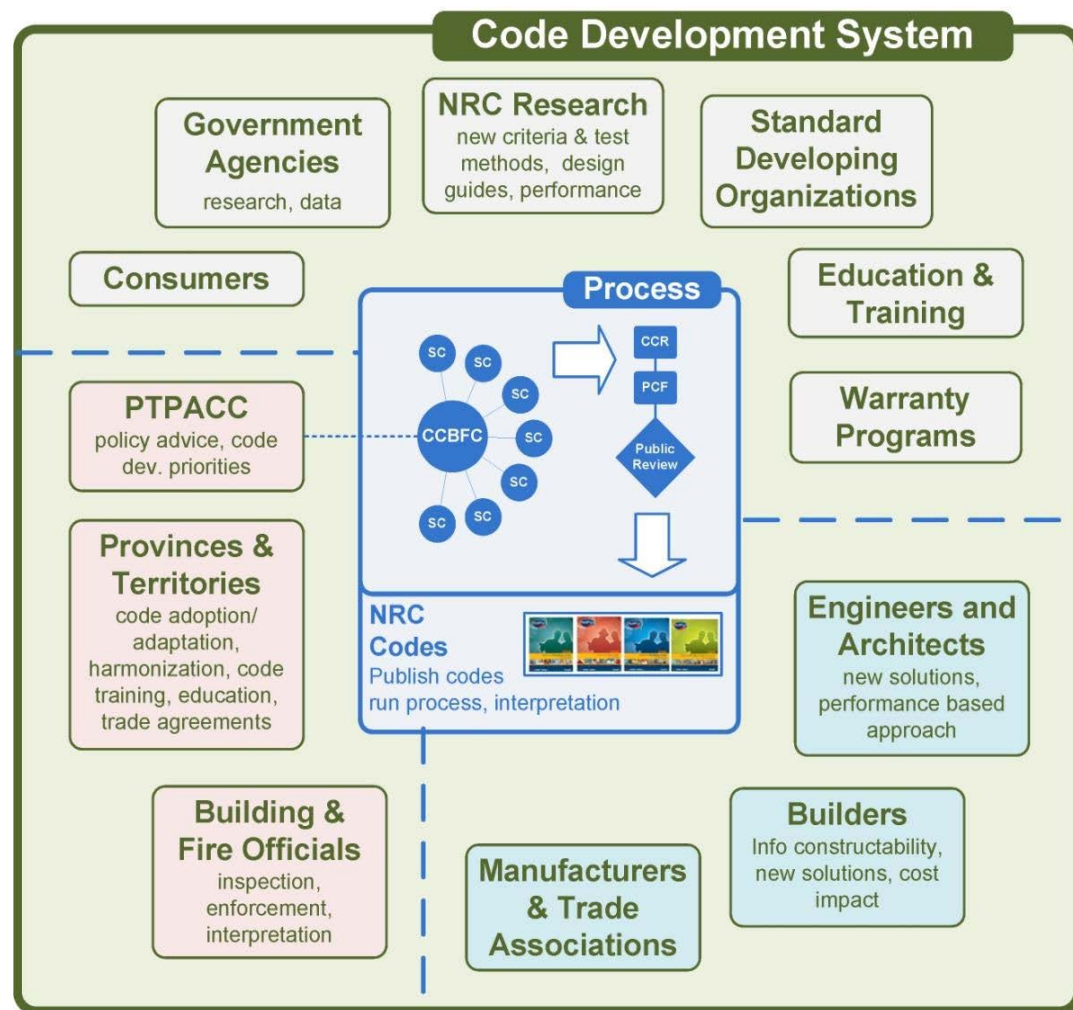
Code Development System

Government Agencies
research, data

NRC Research
new criteria & test methods, design guides, performance

Standard Developing Organizations

Consumers

Process

Education & Training

SC
SC
SC
SC
SC
SC
SC
CCBFC

CCR
PCF
Public Review

PTPACC
policy advice, code dev. priorities

Warranty Programs

Provinces & Territories
code adoption/ adaptation, harmonization, code training, education, trade agreements

NRC Codes
Publish codes
run process, interpretation

Engineers and Architects
new solutions, performance based approach

Building & Fire Officials
inspection, enforcement, interpretation

Builders
Info constructability, new solutions, cost impact

Manufacturers & Trade Associations